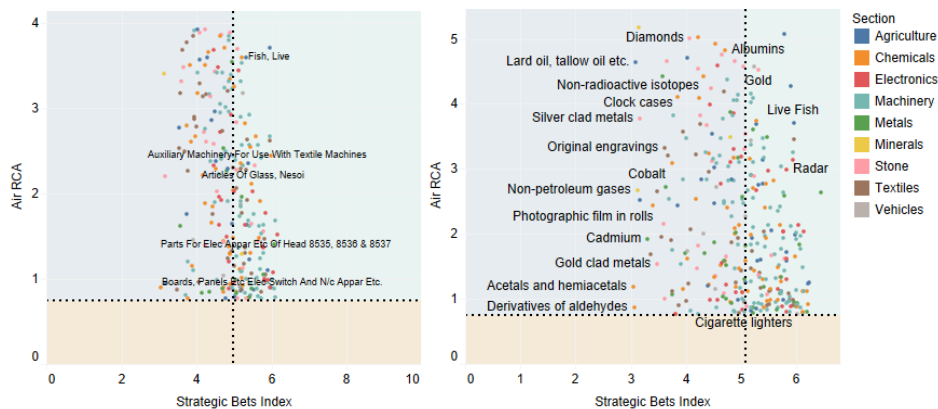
Air RCA

4
3
2
1
0

Fish, Live
Auxiliary Machinery For Use With Textile Machines
Articles Of Glass, Nesoi
Parts For Elec Appar Etc Of Head 8535, 8536 & 8537
Boards, Panels Etc Elec Switch And N/c Appar Etc.

0 2 4 6 8 10
Strategic Bets Index

Air RCA

5
4
3
2
1
0

Diamonds
Albumins
Lard oil, tallow oil etc.
Non-radioactive isotopes
Gold
Clock cases
Live Fish
Silver clad metals
Original engravings
Radar
Cobalt
Non-petroleum gases
Photographic film in rolls
Cadmium
Gold clad metals
Acetals and hemiacetals
Derivatives of aldehydes
Cigarette lighters

0 1 2 3 4 5 6
Strategic Bets Index

Section
Agriculture
Chemicals
Electronics
Machinery
Metals
Minerals
Stone
Textiles
Vehicles